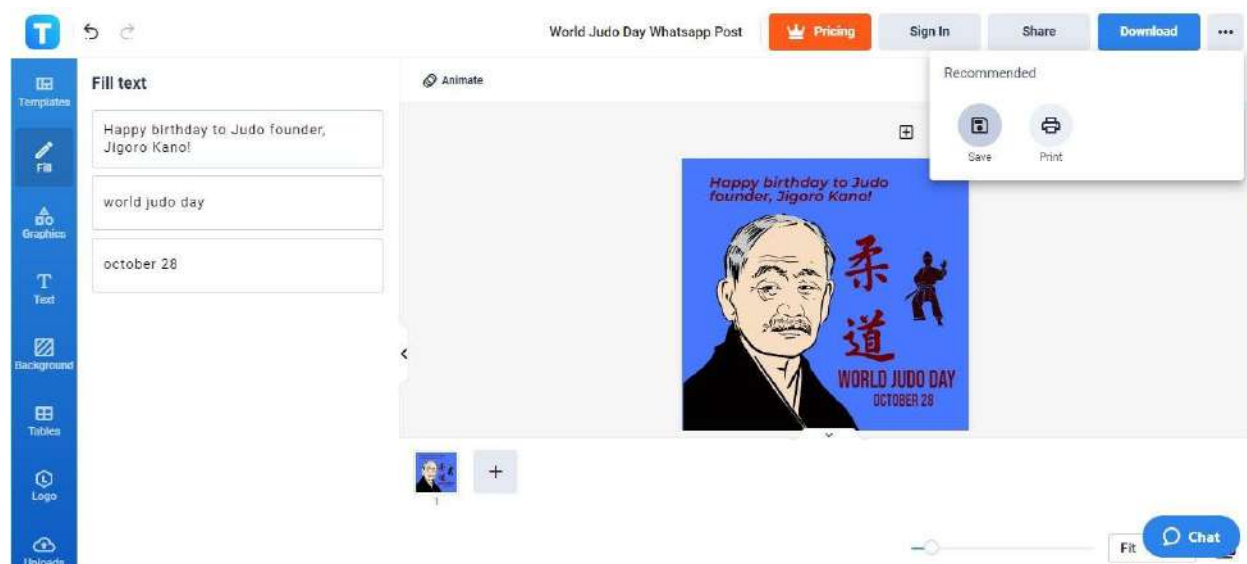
World Judo Day Whatsapp Post

Pricing

Sign In

Share

Download

...

Templates

Fill

Graphics

Text

Background

Tables

Logo

Uploads

Fill text

Happy birthday to Judo founder, Jigoro Kano!

world judo day

october 28

Animate

Recommended

Save

Print

Happy birthday to Judo founder, Jigoro Kano!

柔

道

WORLD JUDO DAY

OCTOBER 28

1

+

Fit

Chat